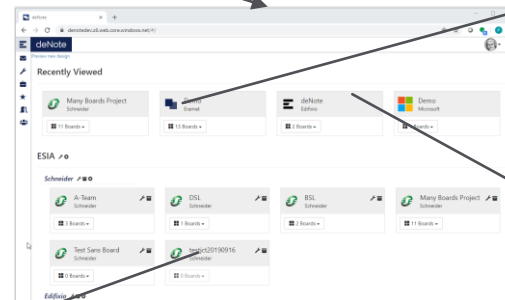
deNote
Preview new design
Recently Viewed
Many Boards Project
Schneider
11 Boards
Demo
Eramat
13 Boards
deNote
Edifisio
3 Boards
Demo
Microsoft
2 Boards
ESIA
Schneider
A-Team
Schneider
3 Boards
DSL
Schneider
1 Boards
BSL
Schneider
2 Boards
Many Boards Project
Schneider
11 Boards
Test Sans Board
Schneider
0 Boards
testict20190916
Schneider
0 Boards
Edifisio